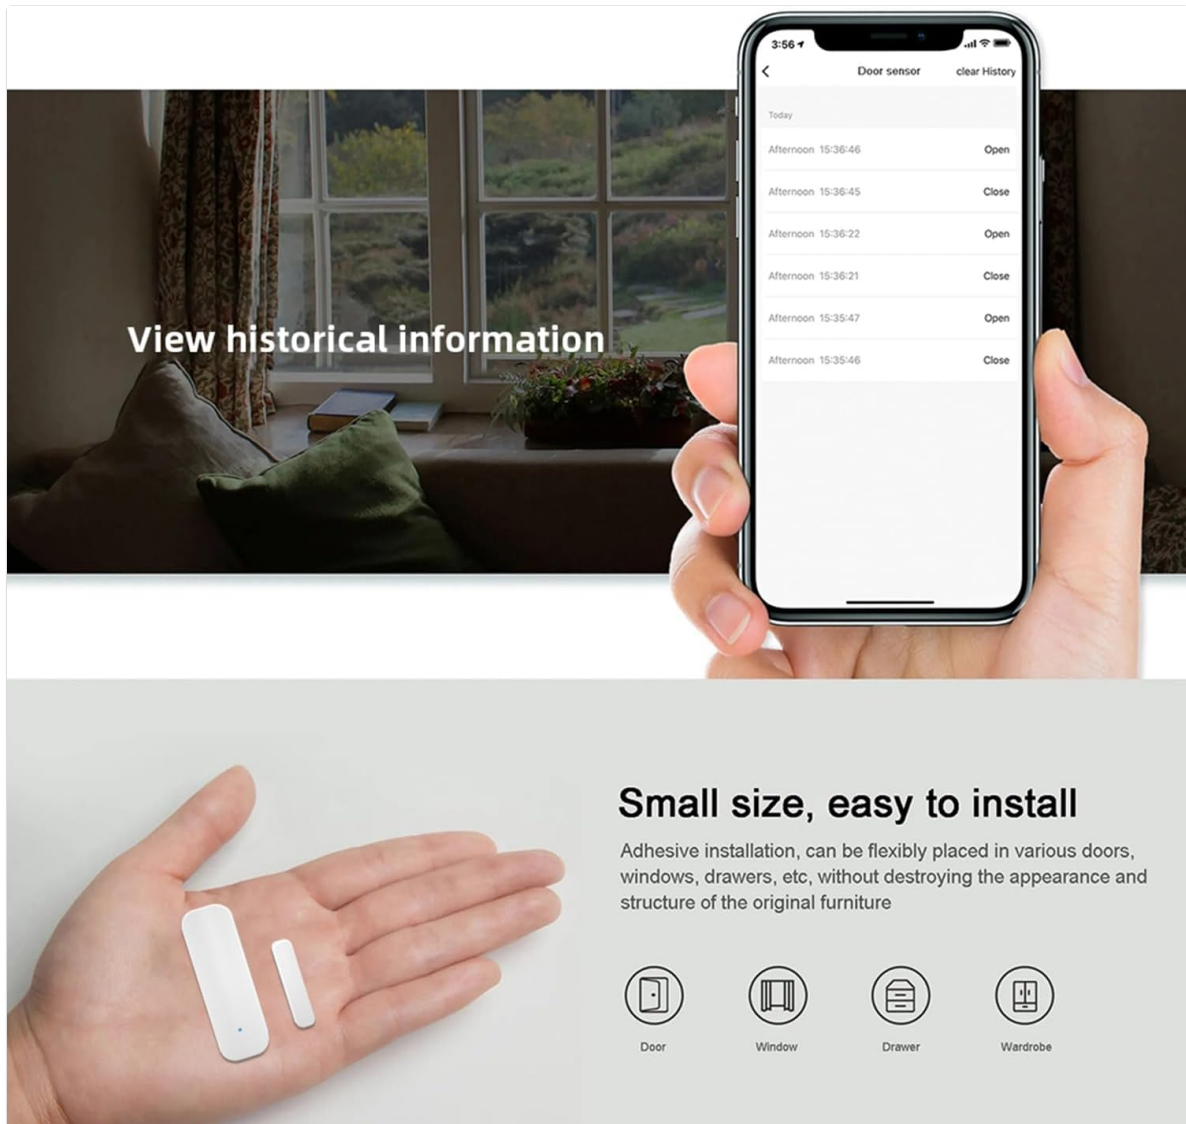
3:56

Door sensor

clear History

Today

Afternoon 15:36:46 Open

Afternoon 15:36:45 Close

Afternoon 15:36:22 Open

Afternoon 15:36:21 Close

Afternoon 15:35:47 Open

Afternoon 15:35:46 Close

View historical information

Small size, easy to install

Adhesive installation, can be flexibly placed in various doors, windows, drawers, etc, without destroying the appearance and structure of the original furniture

Door

Window

Drawer

Wardrobe